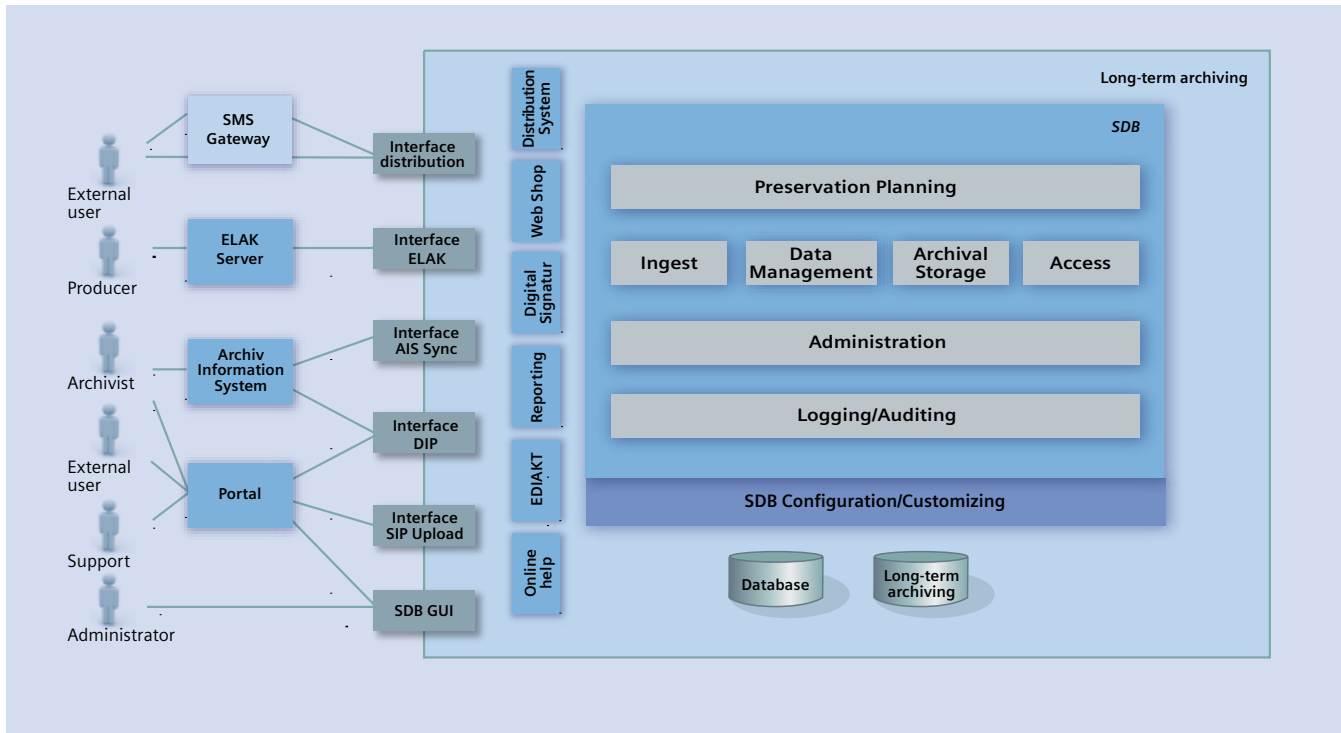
External user

Producer

Archivist

External user

Support

Administrator

SMS Gateway

ELAK Server

Archiv Information System

Portal

Interface distribution

Interface ELAK

Interface AIS Sync

Interface DIP

Interface SIP Upload

SDB GUI

Distribution System

Web Shop

Digital Signatur

Reporting

EDIAKT

Online help

Long-term archiving

SDB

Preservation Planning

Ingest

Data Management

Archival Storage

Access

Administration

Logging/Auditing

SDB Configuration/Customizing

Database

Long-term archiving